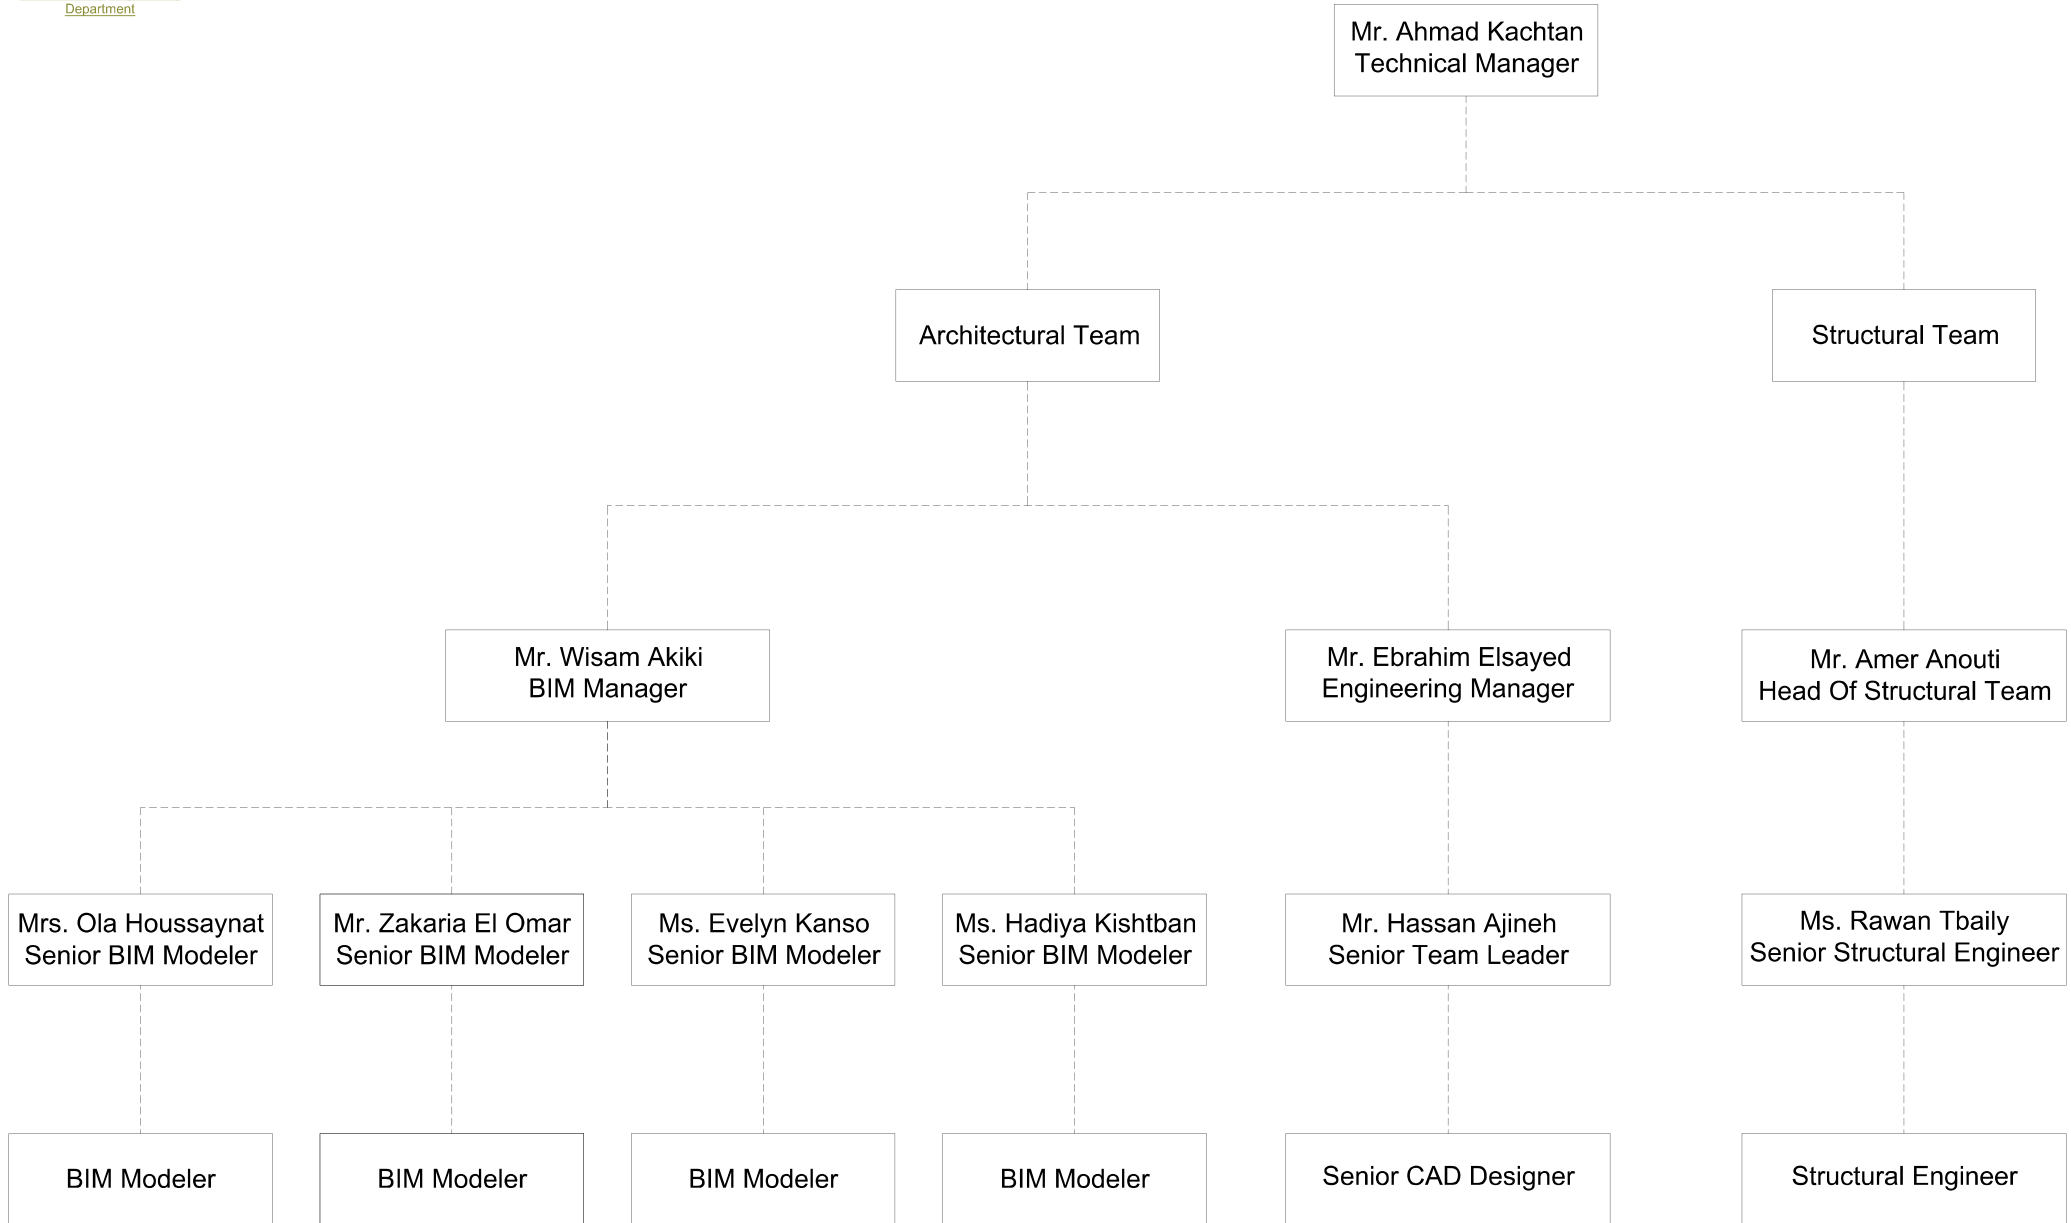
Department

Mr. Ahmad Kachtan
Technical Manager

Architectural Team

Structural Team

Mr. Wisam Akiki
BIM Manager

Mr. Ebrahim Elsayed
Engineering Manager

Mr. Amer Anouti
Head Of Structural Team

Mrs. Ola Houssaynat
Senior BIM Modeler

Mr. Zakaria El Omar
Senior BIM Modeler

Ms. Evelyn Kanso
Senior BIM Modeler

Ms. Hadiya Kishtban
Senior BIM Modeler

Mr. Hassan Ajineh
Senior Team Leader

Ms. Rawan Tbaily
Senior Structural Engineer

BIM Modeler

BIM Modeler

BIM Modeler

BIM Modeler

Senior CAD Designer

Structural Engineer